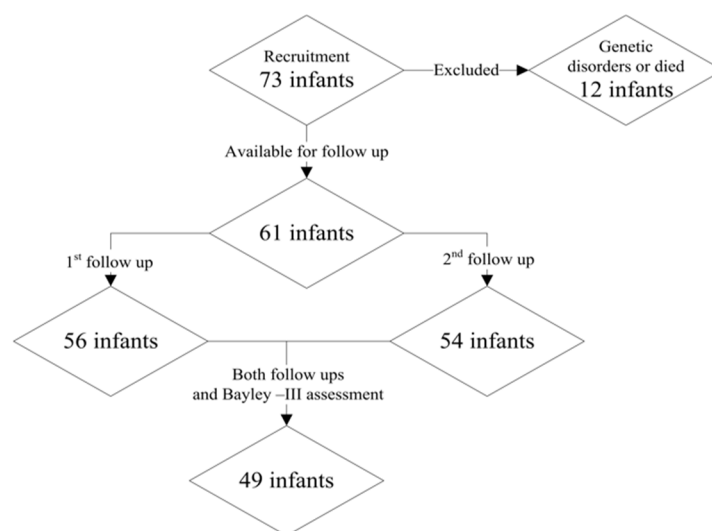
Recruitment
73 infants

Excluded

Genetic disorders or died
12 infants

Available for follow up

61 infants

1$^{st}$ follow up

2$^{nd}$ follow up

56 infants

54 infants

Both follow ups and Bayley –III assessment

49 infants